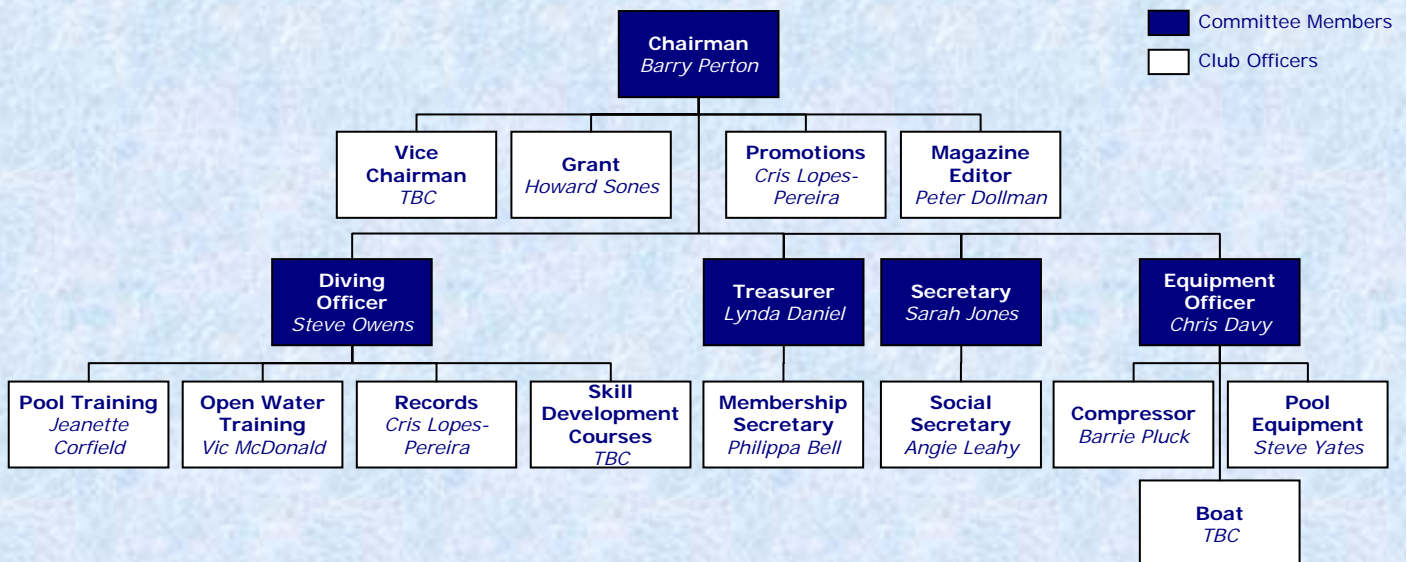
Committee Members

Club Officers

Chairman
Barry Perton

Vice Chairman
TBC

Grant
Howard Sones

Promotions
Cris Lopes-Pereira

Magazine Editor
Peter Dollman

Diving Officer
Steve Owens

Treasurer
Lynda Daniel

Secretary
Sarah Jones

Equipment Officer
Chris Davy

Pool Training
Jeanette Corfield

Open Water Training
Vic McDonald

Records
Cris Lopes-Pereira

Skill Development Courses
TBC

Membership Secretary
Philippa Bell

Social Secretary
Angie Leahy

Compressor
Barrie Pluck

Pool Equipment
Steve Yates

Boat
TBC